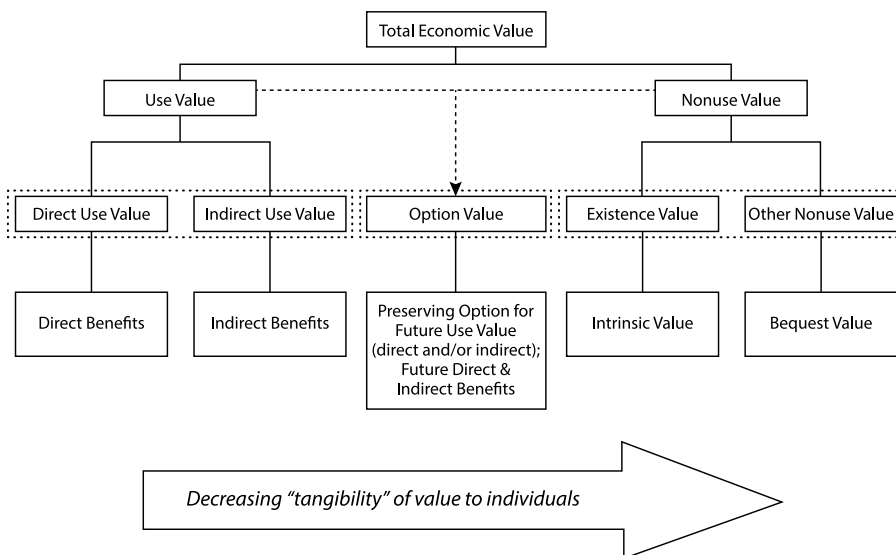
Total Economic Value

Use Value

Nonuse Value

Direct Use Value

Indirect Use Value

Option Value

Existence Value

Other Nonuse Value

Direct Benefits

Indirect Benefits

Preserving Option for Future Use Value (direct and/or indirect); Future Direct & Indirect Benefits

Intrinsic Value

Bequest Value

Decreasing "tangibility" of value to individuals